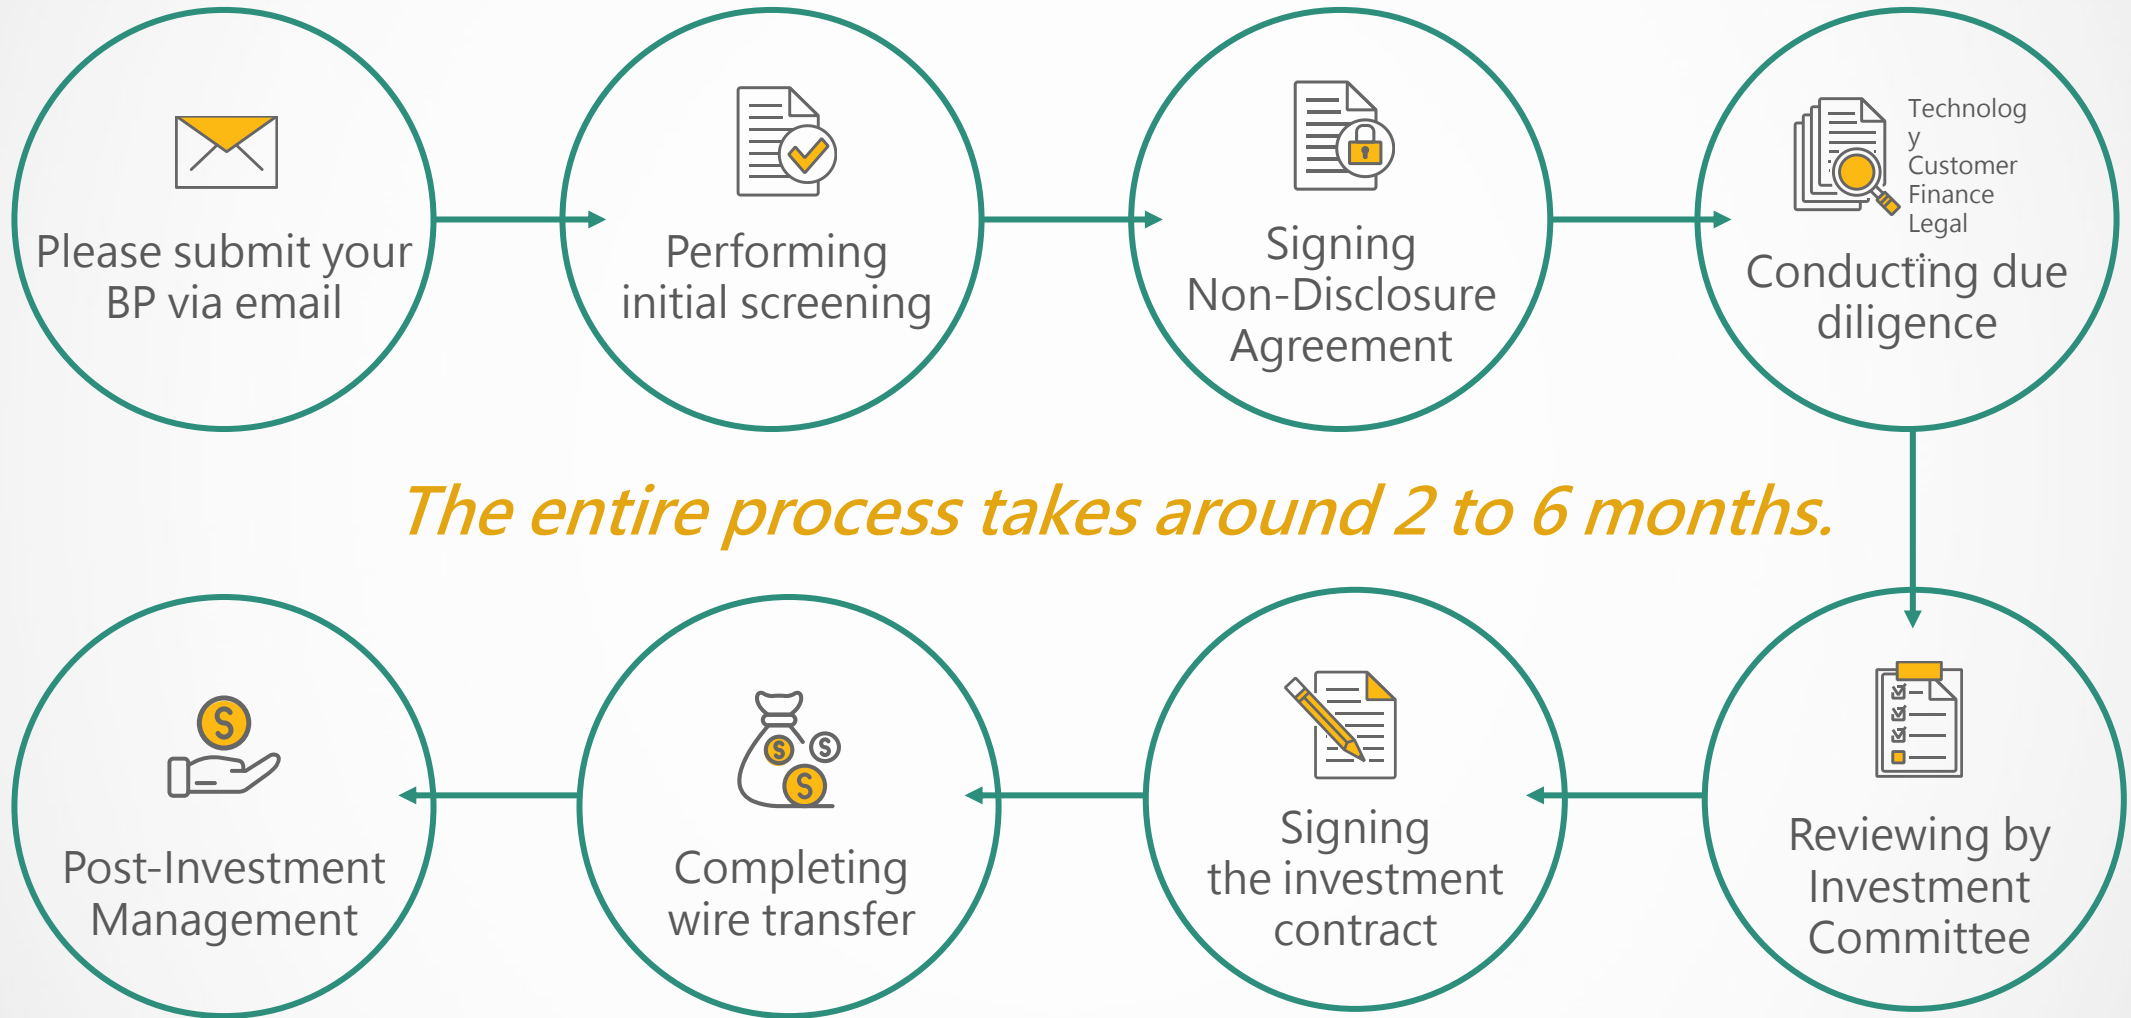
Please submit your BP via email

Performing initial screening

Signing Non-Disclosure Agreement

Technolog y
Customer
Finance
Legal

Conducting due diligence

The entire process takes around 2 to 6 months.

Reviewing by Investment Committee

Signing the investment contract

Completing wire transfer

Post-Investment Management